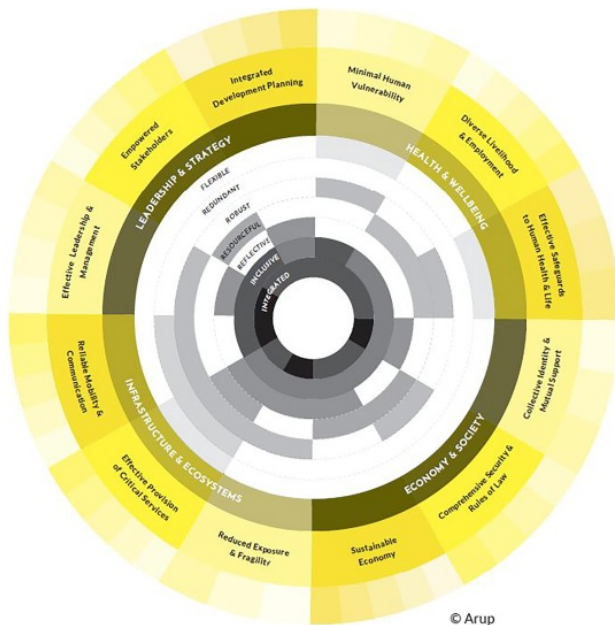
Integrated Development Planning

Minimal Human Vulnerability

Diverse Livelihood & Employment

Effective Safeguards to Human Health & Life

Collective Identity & Mutual Support

Comprehensive Security & Rules of Law

Sustainable Economy

Reduced Exposure & Fragility

Effective Provision of Critical Services

Reliable Mobility & Communication

Effective Leadership & Management

Empowered Stakeholders

LEADERSHIP & STRATEGY

HEALTH & WELLBEING

ECONOMY & SOCIETY

INFRASTRUCTURE & ECOSYSTEMS

FLEXIBLE

REDUNDANT

ROBUST

RESOURCEFUL

REFLECTIVE

INCLUSIVE

INTEGRATED

© Arup